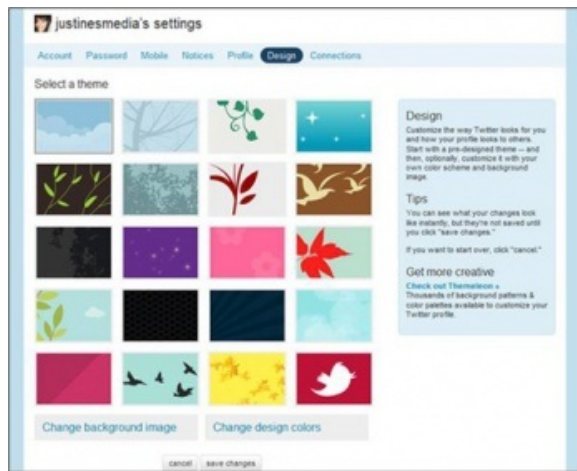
justinesmedia's settings

Account Password Mobile Notices Profile Design Connections

Select a theme

Design

Customize the way Twitter looks for you and how your profile looks to others. Start with a pre-designed theme — and then, optionally, customize it with your own color scheme and background image.

Tips

You can see what your changes look like instantly, but they're not saved until you click "save changes."

If you want to start over, click "cancel."

Get more creative

Check out Themeleon »

Thousands of background patterns & color palettes available to customize your Twitter profile.

Change background image

Change design colors

cancel save changes